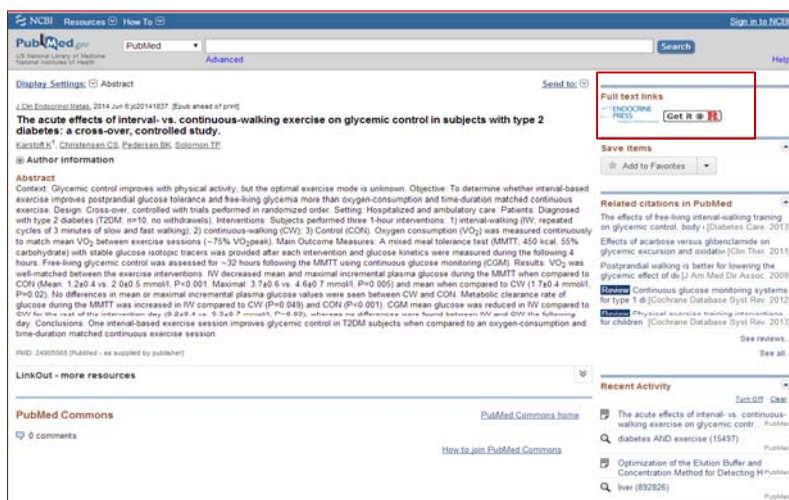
NCBI Resources How To

Sign in to NCBI

PubMed.gov
US National Library of Medicine National Institutes of Health

PubMed

Advanced

Search

Help

Display Settings: Abstract

Send to:

J Clin Endocrinol Metab. 2014 Jun 6:jc20141837. [Epub ahead of print]

The acute effects of interval- vs. continuous-walking exercise on glycemic control in subjects with type 2 diabetes: a cross-over, controlled study.

Karstoft K, Christensen CS, Pedersen BK, Solomon TP.

Author information

Abstract

Context: Glycemic control improves with physical activity, but the optimal exercise mode is unknown. Objective: To determine whether interval-based exercise improves postprandial glucose tolerance and free-living glycemia more than oxygen-consumption and time-duration matched continuous exercise. Design: Cross-over, controlled with trials performed in randomized order. Setting: Hospitalized and ambulatory care. Patients: Diagnosed with type 2 diabetes (T2DM: n=10, no withdrawals). Interventions: Subjects performed three 1-hour interventions: 1) interval-walking (IW, repeated cycles of 3 minutes of slow and fast walking); 2) continuous-walking (CW); 3) Control (CON). Oxygen consumption ($VO_2$) was measured continuously to match mean $VO_2$ between exercise sessions (~75% $VO_2$peak). Main Outcome Measures: A mixed meal tolerance test (MMTT; 450 kcal, 55% carbohydrate) with stable glucose isotopic tracers was provided after each intervention and glucose kinetics were measured during the following 4 hours. Free-living glycemic control was assessed for ~32 hours following the MMTT using continuous glucose monitoring (CGM). Results: $VO_2$ was well-matched between the exercise interventions. IW decreased mean and maximal incremental plasma glucose during the MMTT when compared to CON (Mean: 1.2±0.4 vs. 2.0±0.5 mmol/l, P<0.001. Maximal: 3.7±0.6 vs. 4.6±0.7 mmol/l, P=0.005) and mean when compared to CW (1.7±0.4 mmol/l, P=0.02). No differences in mean or maximal incremental plasma glucose values were seen between CW and CON. Metabolic clearance rate of glucose during the MMTT was increased in IW compared to CW (P=0.049) and CON (P<0.001). CGM mean glucose was reduced in IW compared to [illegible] Conclusions: One interval-based exercise session improves glycemic control in T2DM subjects when compared to an oxygen-consumption and time-duration matched continuous exercise session.

PMID: 24905068 [PubMed - as supplied by publisher]

LinkOut - more resources

PubMed Commons

PubMed Commons home

0 comments

How to join PubMed Commons

Full text links

ENDOCRINE PRESS

Get it @ R

Save items

Add to Favorites

Related citations in PubMed

The effects of free-living interval-walking training on glycemic control, body [Diabetes Care. 2013]

Effects of acarbose versus glibenclamide on glycemic excursion and oxidativ [Clin Ther. 2011]

Postprandial walking is better for lowering the glycemic effect of di [J Am Med Dir Assoc. 2009]

Review Continuous glucose monitoring systems for type 1 di [Cochrane Database Syst Rev. 2012]

Review Physical exercise training interventions for children [Cochrane Database Syst Rev. 2013]

See reviews...

See all...

Recent Activity

Turn Off Clear

The acute effects of interval- vs. continuous-walking exercise on glycemic contr... PubMed

diabetes AND exercise (15497) PubMed

Optimization of the Elution Buffer and Concentration Method for Detecting H... PubMed

liver (892826) PubMed